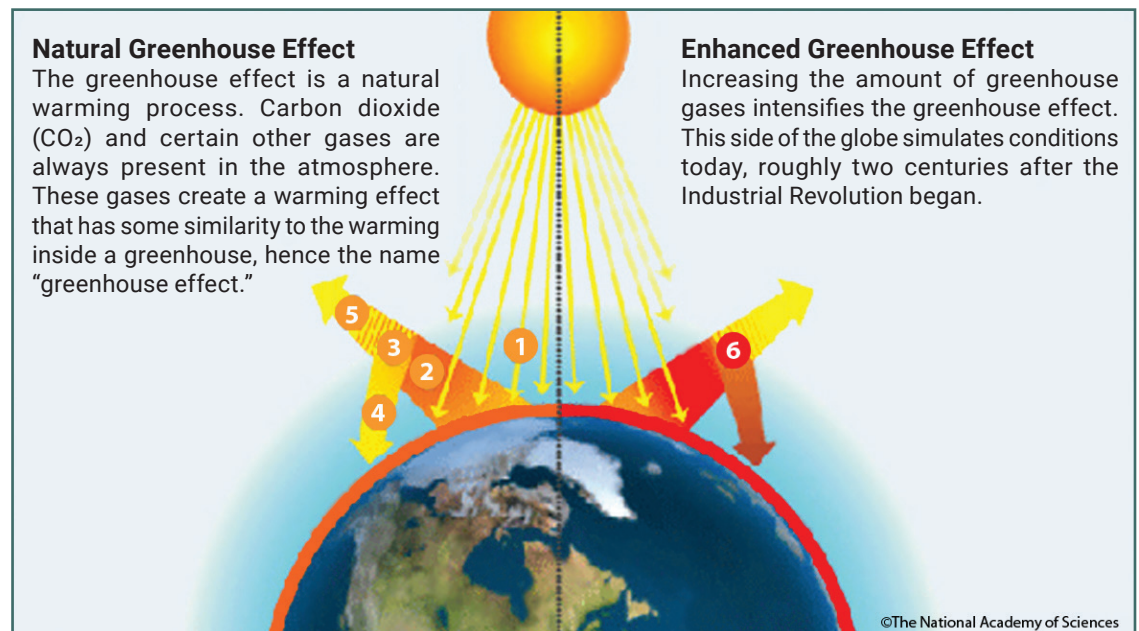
Natural Greenhouse Effect
The greenhouse effect is a natural warming process. Carbon dioxide ($CO_2$) and certain other gases are always present in the atmosphere. These gases create a warming effect that has some similarity to the warming inside a greenhouse, hence the name "greenhouse effect."

Enhanced Greenhouse Effect
Increasing the amount of greenhouse gases intensifies the greenhouse effect. This side of the globe simulates conditions today, roughly two centuries after the Industrial Revolution began.

5
3
2
4
1
6

©The National Academy of Sciences